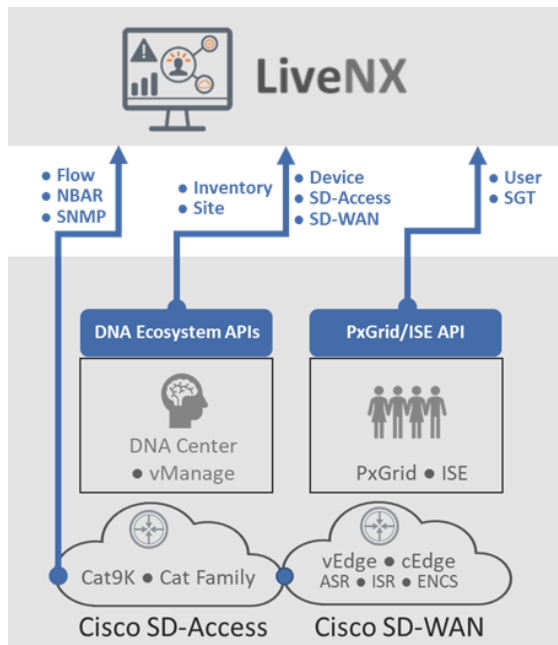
LiveNX

• Flow
• NBAR
• SNMP

• Inventory
• Site

• Device
• SD-Access
• SD-WAN

• User
• SGT

DNA Ecosystem APIs

PxGrid/ISE API

DNA Center
• vManage

PxGrid • ISE

Cat9K • Cat Family

vEdge • cEdge
ASR • ISR • ENCS

Cisco SD-Access

Cisco SD-WAN